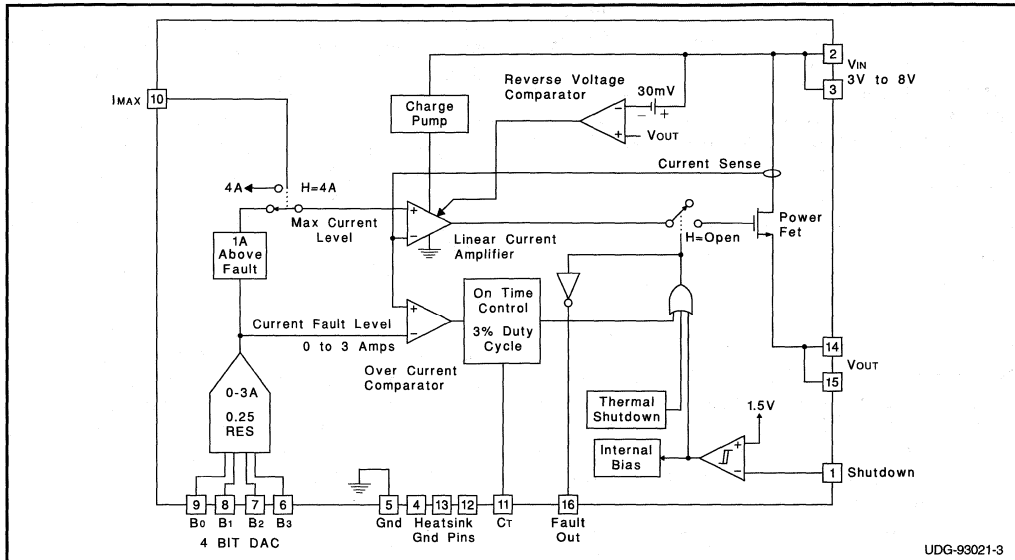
IMAX 10

Charge Pump

Reverse Voltage Comparator

30mV

$-$ $+$

$-$ $+$ VOUT

2 VIN 3V to 8V

3

Current Sense

4A H=4A

Max Current Level

$+$ $-$

Linear Current Amplifier

H=Open

Power Fet

1A Above Fault

Current Fault Level

0 to 3 Amps

$+$ $-$

Over Current Comparator

On Time Control

3% Duty Cycle

14 VOUT

15

0-3A

0.25 RES

Thermal Shutdown

1.5V

Internal Bias

$+$ $-$

1 Shutdown

9 B0 8 B1 7 B2 6 B3

4 BIT DAC

5 Gnd 4 13 12 Heatsink Gnd Pins

11 CT

16 Fault Out

UDG-93021-3